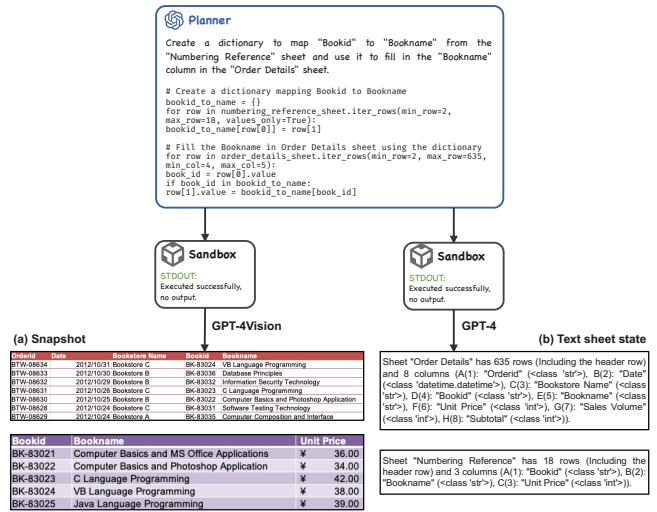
Planner

Create a dictionary to map "Bookid" to "Bookname" from the "Numbering Reference" sheet and use it to fill in the "Bookname" column in the "Order Details" sheet.

# Create a dictionary mapping Bookid to Bookname
bookid_to_name = {}
for row in numbering_reference_sheet.iter_rows(min_row=2, max_row=18, values_only=True):
bookid_to_name[row[0]] = row[1]

# Fill the Bookname in Order Details sheet using the dictionary
for row in order_details_sheet.iter_rows(min_row=2, max_row=635, min_col=4, max_col=5):
book_id = row[0].value
if book_id in bookid_to_name:
row[1].value = bookid_to_name[book_id]

Sandbox

STDOUT:
Executed successfully, no output.

Sandbox

STDOUT:
Executed successfully, no output.

GPT-4Vision

GPT-4

(a) Snapshot

| OrderId | Date | Bookstore Name | Bookid | Bookname |
|---|---|---|---|---|
| BTW-08634 | 2012/10/31 | Bookstore C | BK-83024 | VB Language Programming |
| BTW-08633 | 2012/10/30 | Bookstore B | BK-83036 | Database Principles |
| BTW-08632 | 2012/10/29 | Bookstore B | BK-83032 | Information Security Technology |
| BTW-08631 | 2012/10/26 | Bookstore C | BK-83023 | C Language Programming |
| BTW-08630 | 2012/10/25 | Bookstore B | BK-83022 | Computer Basics and Photoshop Application |
| BTW-08628 | 2012/10/24 | Bookstore B | BK-83031 | Software Testing Technology |
| BTW-08629 | 2012/10/24 | Bookstore A | BK-83035 | Computer Composition and Interface |

| Bookid | Bookname | Unit Price |
|---|---|---|
| BK-83021 | Computer Basics and MS Office Applications | ¥ 36.00 |
| BK-83022 | Computer Basics and Photoshop Application | ¥ 34.00 |
| BK-83023 | C Language Programming | ¥ 42.00 |
| BK-83024 | VB Language Programming | ¥ 38.00 |
| BK-83025 | Java Language Programming | ¥ 39.00 |

(b) Text sheet state

Sheet "Order Details" has 635 rows (Including the header row) and 8 columns (A(1): "OrderId" (<class 'str'>), B(2): "Date" (<class 'datetime.datetime'>), C(3): "Bookstore Name" (<class 'str'>), D(4): "Bookid" (<class 'str'>), E(5): "Bookname" (<class 'str'>), F(6): "Unit Price" (<class 'int'>), G(7): "Sales Volume" (<class 'int'>), H(8): "Subtotal" (<class 'int'>)).

Sheet "Numbering Reference" has 18 rows (Including the header row) and 3 columns (A(1): "Bookid" (<class 'str'>), B(2): "Bookname" (<class 'str'>), C(3): "Unit Price" (<class 'int'>)).